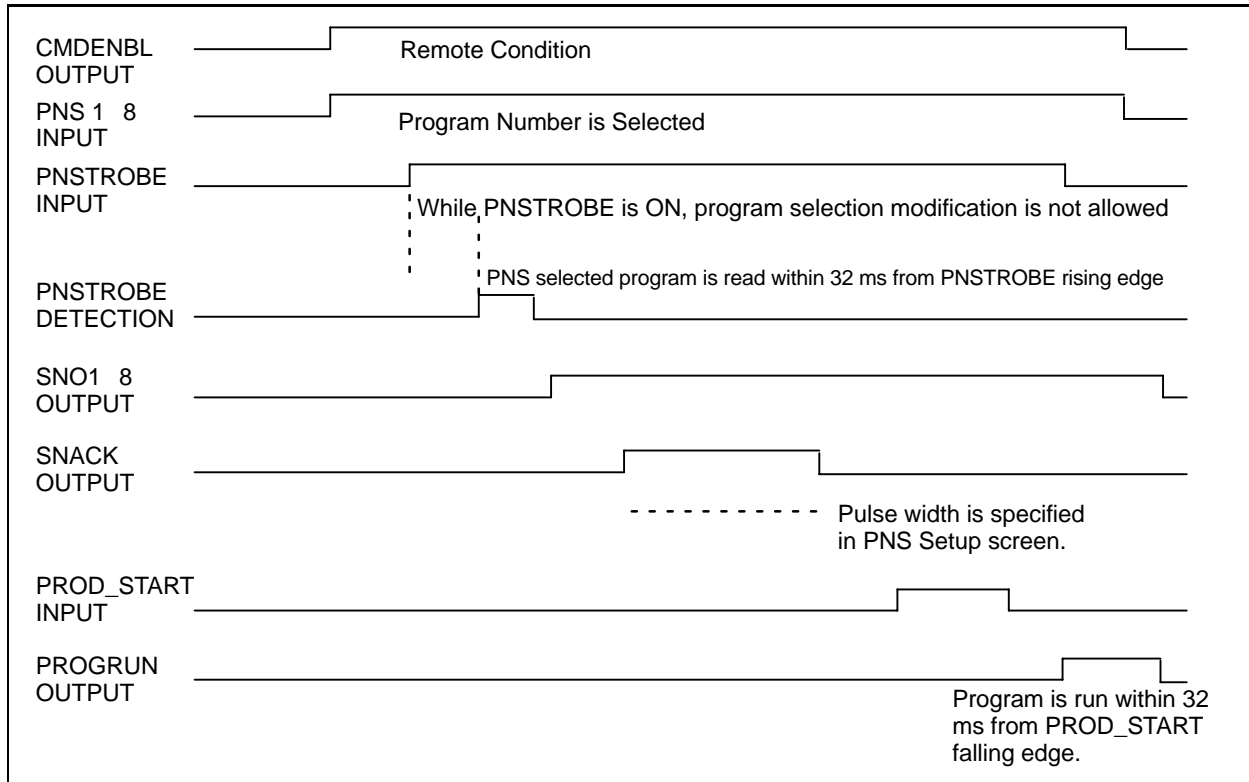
CMDENBL OUTPUT

Remote Condition

PNS 1 8 INPUT

Program Number is Selected

PNSTROBE INPUT

While PNSTROBE is ON, program selection modification is not allowed

PNS selected program is read within 32 ms from PNSTROBE rising edge

PNSTROBE DETECTION

SNO1 8 OUTPUT

SNACK OUTPUT

Pulse width is specified in PNS Setup screen.

PROD_START INPUT

PROGRUN OUTPUT

Program is run within 32 ms from PROD_START falling edge.